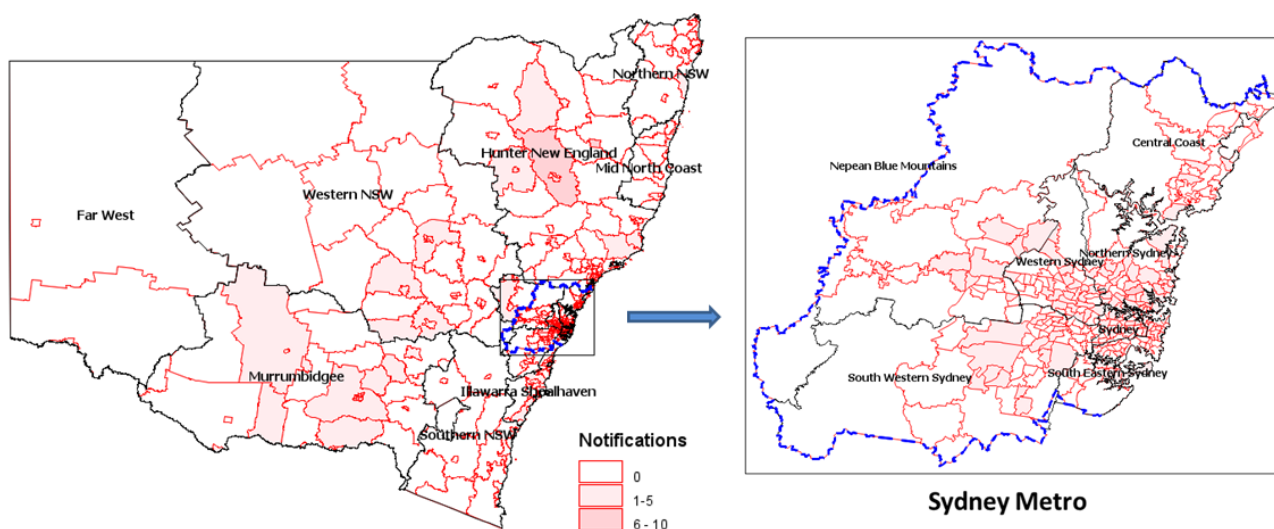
Northern NSW
Hunter New England
Mid North Coast
Western NSW
Far West
Murrumbidgee
Illawarra Shoalhaven
Southern NSW
Notifications
0
1-5
6 - 10
Nepean Blue Mountains
Central Coast
Northern Sydney
Western Sydney
Sydney
South Western Sydney
South Eastern Sydney
Sydney Metro